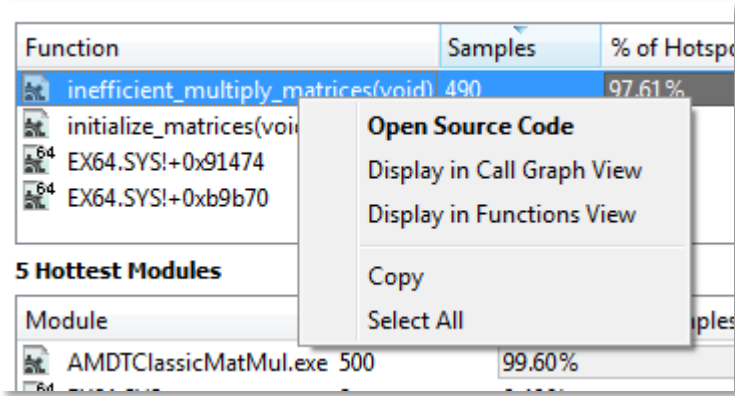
| Function | Samples | % of Hotspo |
|---|---|---|
| inefficient_multiply_matrices(void) | 490 | 97.61% |
| initialize_matrices(voi | | |
| EX64.SYS!+0x91474 | | |
| EX64.SYS!+0xb9b70 | | |

Open Source Code
Display in Call Graph View
Display in Functions View
Copy
Select All

5 Hottest Modules

| Module | | mples |
|---|---|---|
| AMDTClassicMatMul.exe | 500 | 99.60% |
| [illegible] | | |